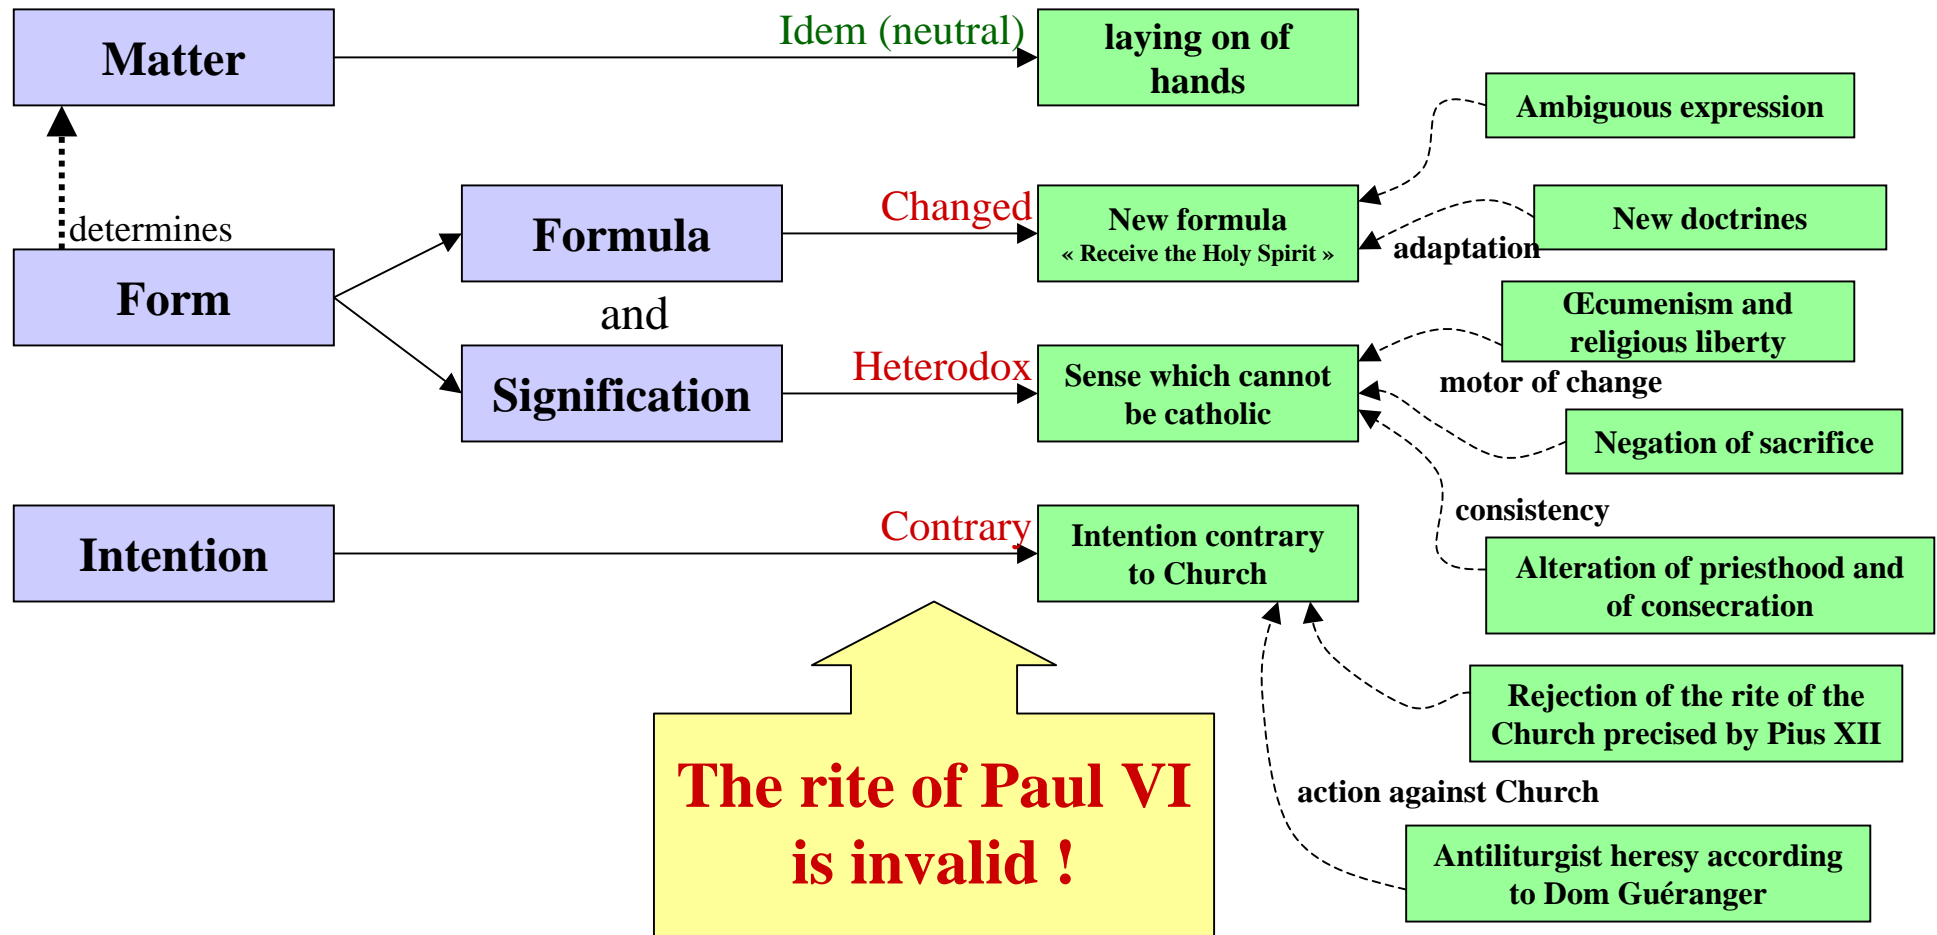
Matter

Idem (neutral)

laying on of hands

Ambiguous expression

determines

Formula

Changed

New formula
« Receive the Holy Spirit »

New doctrines

adaptation

Form

and

Œcumenism and religious liberty

Signification

Heterodox

Sense which cannot be catholic

motor of change

Negation of sacrifice

consistency

Intention

Contrary

Intention contrary to Church

Alteration of priesthood and of consecration

Rejection of the rite of the Church precised by Pius XII

The rite of Paul VI is invalid !

action against Church

Antiliturgist heresy according to Dom Guéranger